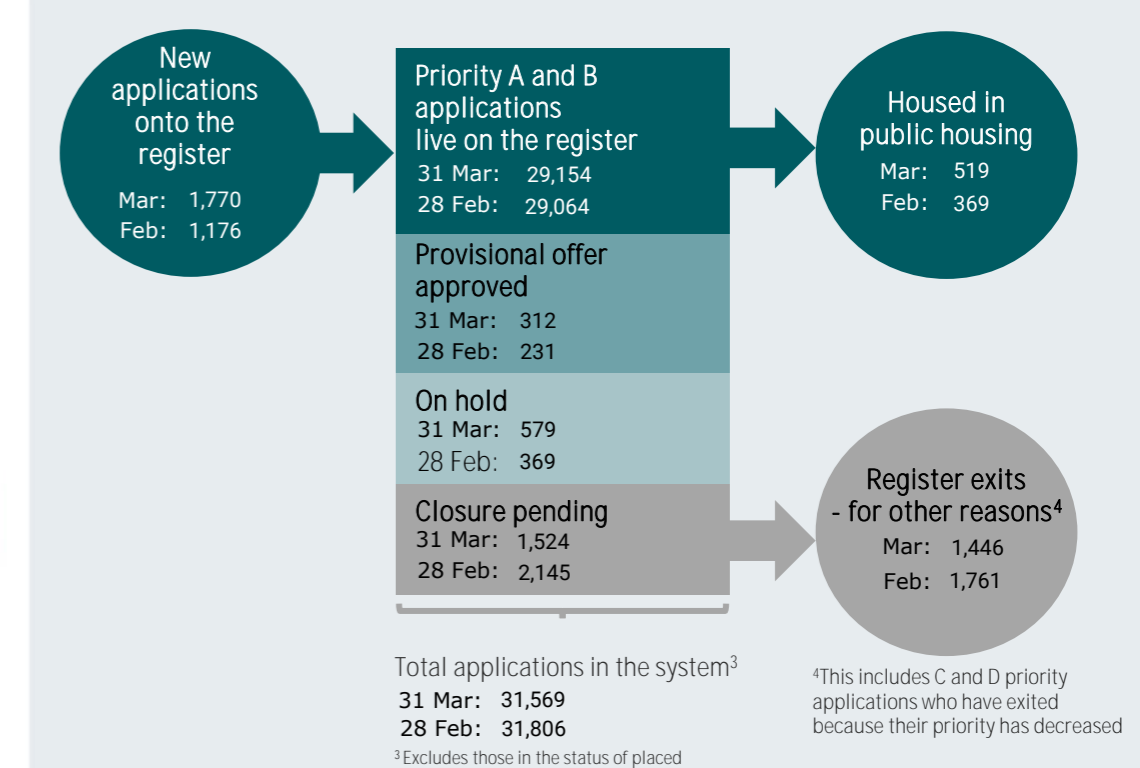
New applications onto the register
Mar: 1,770
Feb: 1,176

Priority A and B applications live on the register
31 Mar: 29,154
28 Feb: 29,064

Provisional offer approved
31 Mar: 312
28 Feb: 231

On hold
31 Mar: 579
28 Feb: 369

Closure pending
31 Mar: 1,524
28 Feb: 2,145

Housed in public housing
Mar: 519
Feb: 369

Register exits - for other reasons$^4$
Mar: 1,446
Feb: 1,761

Total applications in the system$^3$
31 Mar: 31,569
28 Feb: 31,806

$^3$ Excludes those in the status of placed

$^4$This includes C and D priority applications who have exited because their priority has decreased